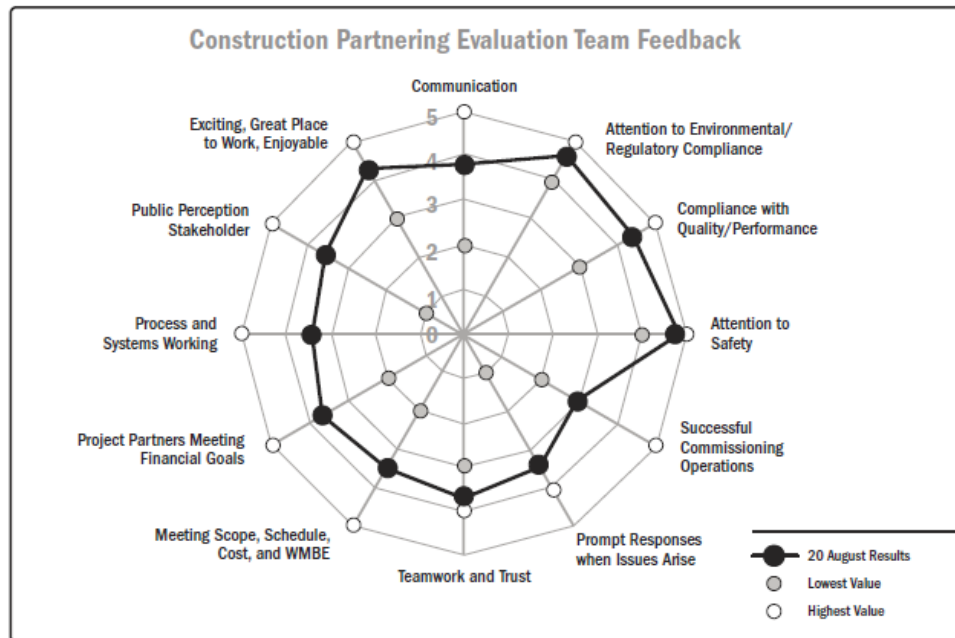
Construction Partnering Evaluation Team Feedback

Communication

Attention to Environmental/ Regulatory Compliance

Compliance with Quality/Performance

Attention to Safety

Successful Commissioning Operations

Prompt Responses when Issues Arise

Teamwork and Trust

Meeting Scope, Schedule, Cost, and WMBE

Project Partners Meeting Financial Goals

Process and Systems Working

Public Perception Stakeholder

Exciting, Great Place to Work, Enjoyable

5
4
3
2
1
0

20 August Results
Lowest Value
Highest Value